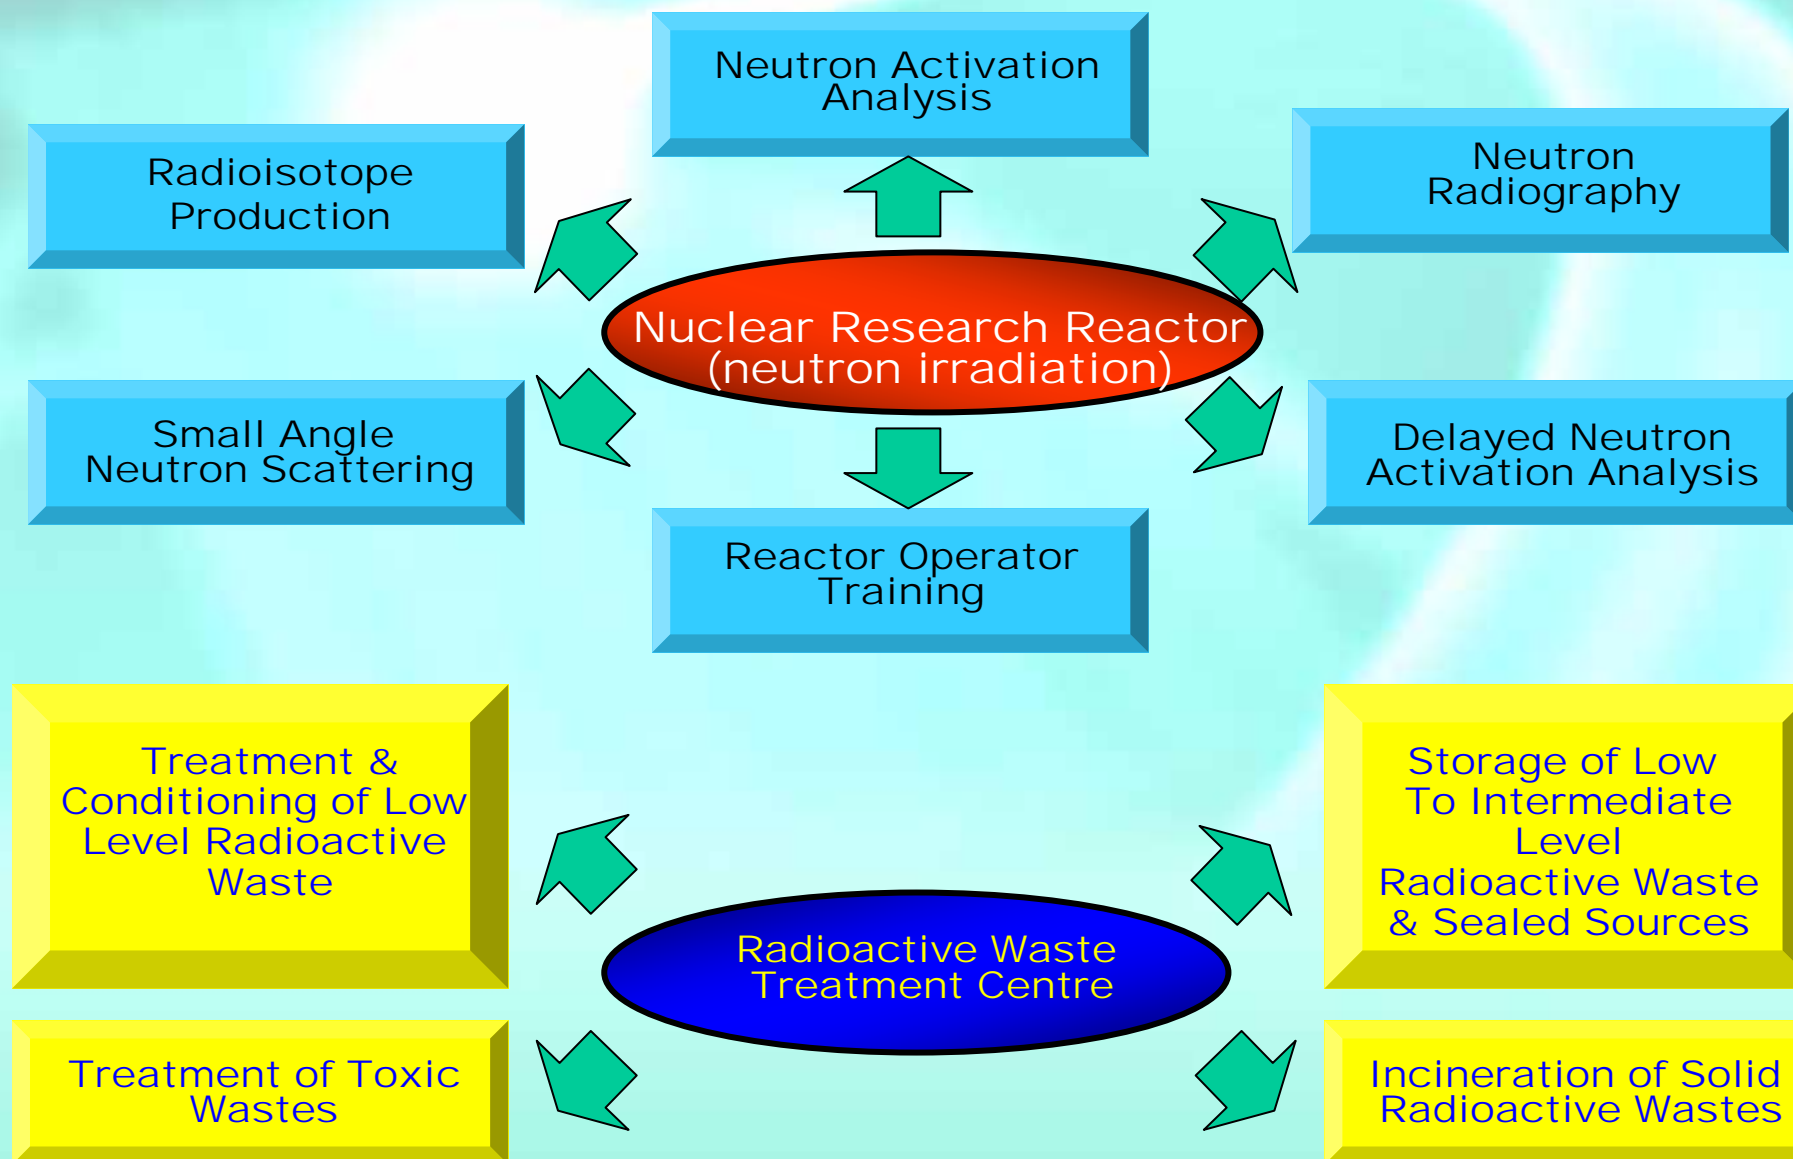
Neutron Activation Analysis

Radioisotope Production

Neutron Radiography

Nuclear Research Reactor (neutron irradiation)

Small Angle Neutron Scattering

Delayed Neutron Activation Analysis

Reactor Operator Training

Treatment & Conditioning of Low Level Radioactive Waste

Storage of Low To Intermediate Level Radioactive Waste & Sealed Sources

Radioactive Waste Treatment Centre

Treatment of Toxic Wastes

Incineration of Solid Radioactive Wastes